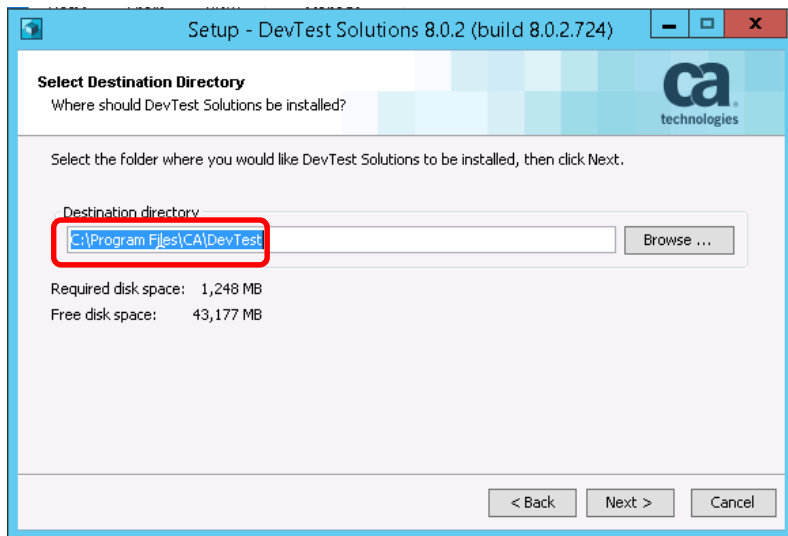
Setup - DevTest Solutions 8.0.2 (build 8.0.2.724)

Select Destination Directory
Where should DevTest Solutions be installed?

ca technologies

Select the folder where you would like DevTest Solutions to be installed, then click Next.

Destination directory

C:\Program Files\CA\DevTest

Browse ...

Required disk space: 1,248 MB
Free disk space: 43,177 MB

< Back
Next >
Cancel